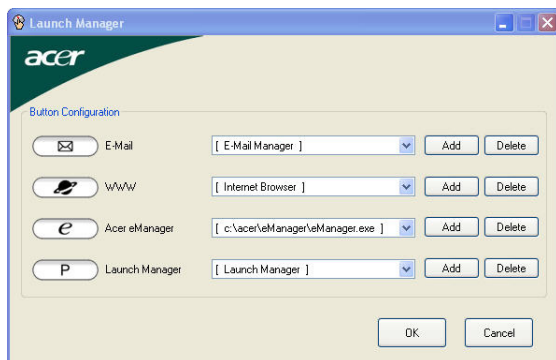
Launch Manager

acer

Button Configuration

E-Mail [ E-Mail Manager ] Add Delete

WWW [ Internet Browser ] Add Delete

e Acer eManager [ c:\acer\eManager\eManager.exe ] Add Delete

P Launch Manager [ Launch Manager ] Add Delete

OK Cancel